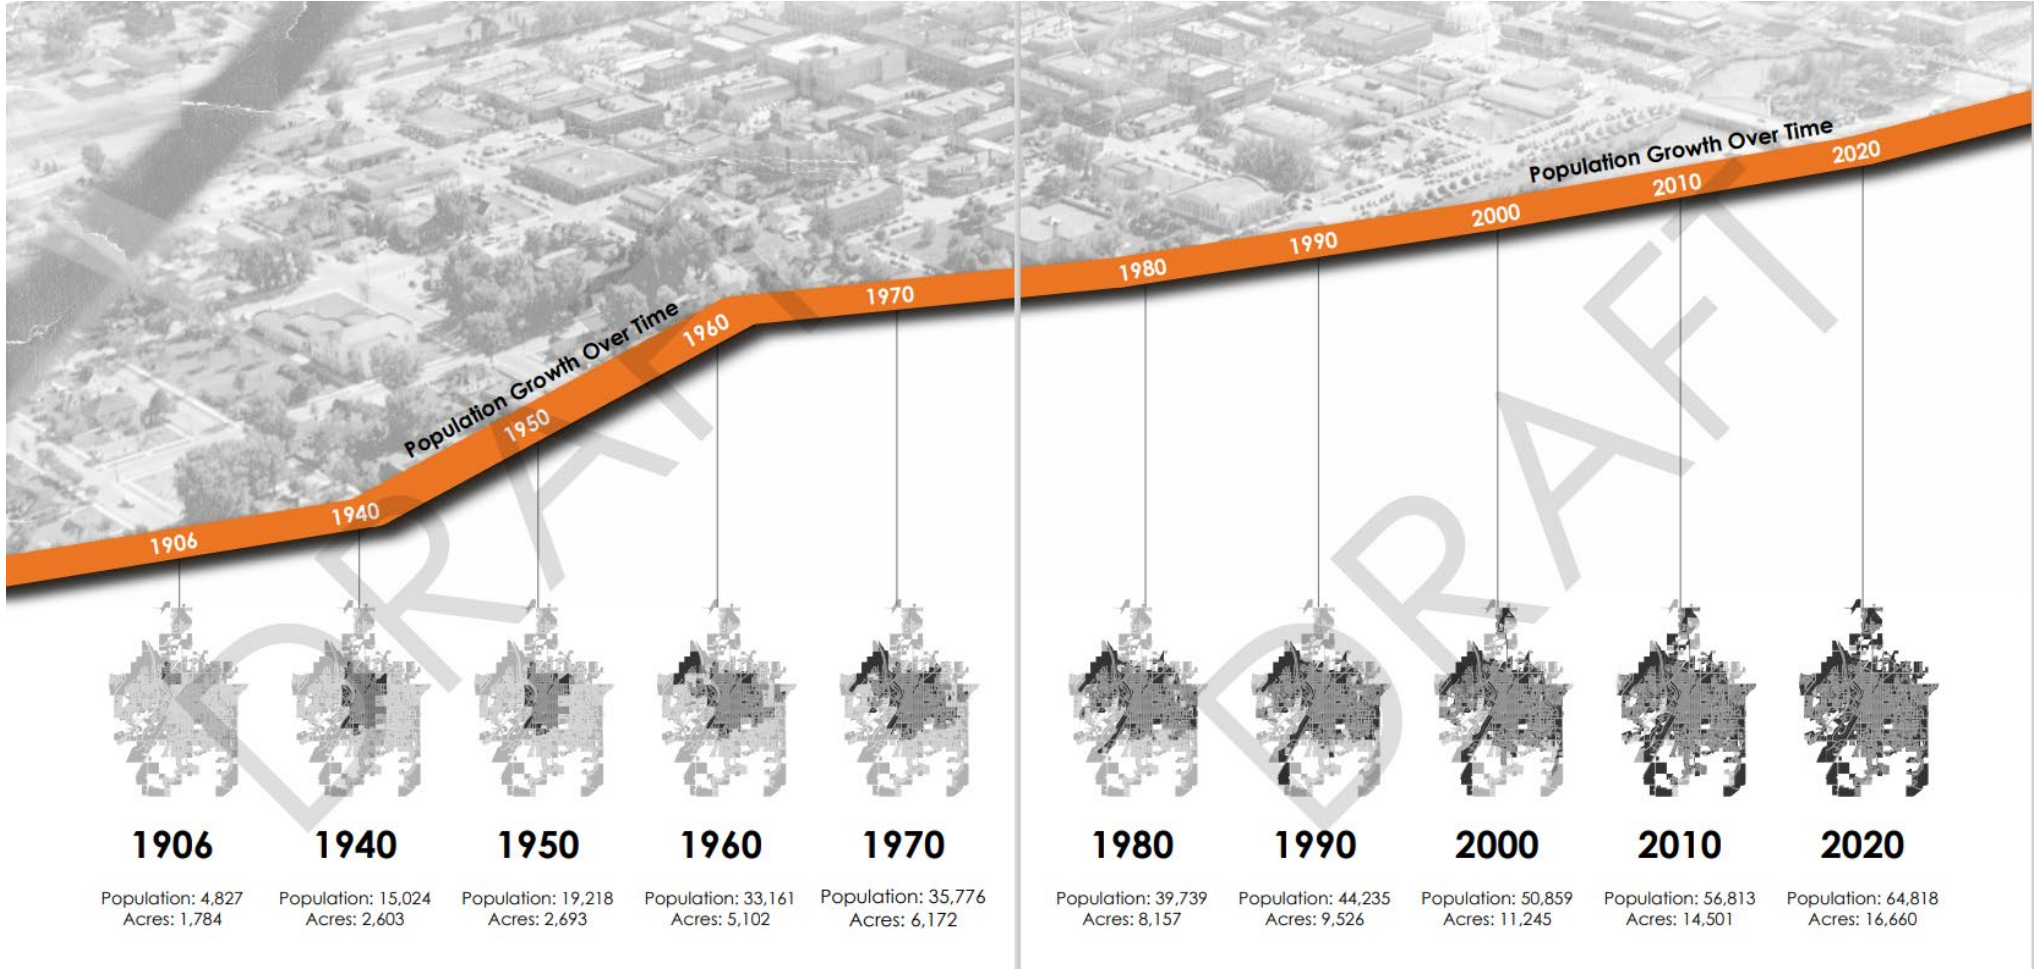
Population Growth Over Time

1906 1940 1950 1960 1970

Population Growth Over Time

1980 1990 2000 2010 2020

DRAFT

DRAFT

1906
Population: 4,827
Acres: 1,784

1940
Population: 15,024
Acres: 2,603

1950
Population: 19,218
Acres: 2,693

1960
Population: 33,161
Acres: 5,102

1970
Population: 35,776
Acres: 6,172

1980
Population: 39,739
Acres: 8,157

1990
Population: 44,235
Acres: 9,526

2000
Population: 50,859
Acres: 11,245

2010
Population: 56,813
Acres: 14,501

2020
Population: 64,818
Acres: 16,660